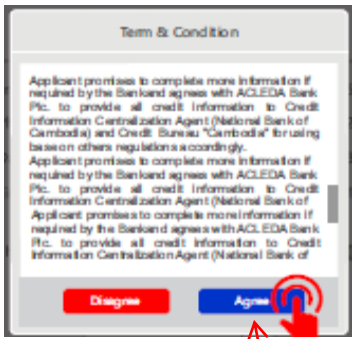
Term & Condition

Applicant promises to complete more information if required by the Bankand agrees with ACLEDA Bank Plc. to provide all credit information to Credit Information Centralization Agent (National Bank of Cambodia) and Credit Bureau "Cambodia" for using base on others regulations accordingly.
Applicant promises to complete more information if required by the Bankand agrees with ACLEDA Bank Plc. to provide all credit information to Credit Information Centralization Agent (National Bank of Applicant promises to complete more information if required by the Bankand agrees with ACLEDA Bank Plc. to provide all credit information to Credit Information Centralization Agent (National Bank of

Disagree

Agree